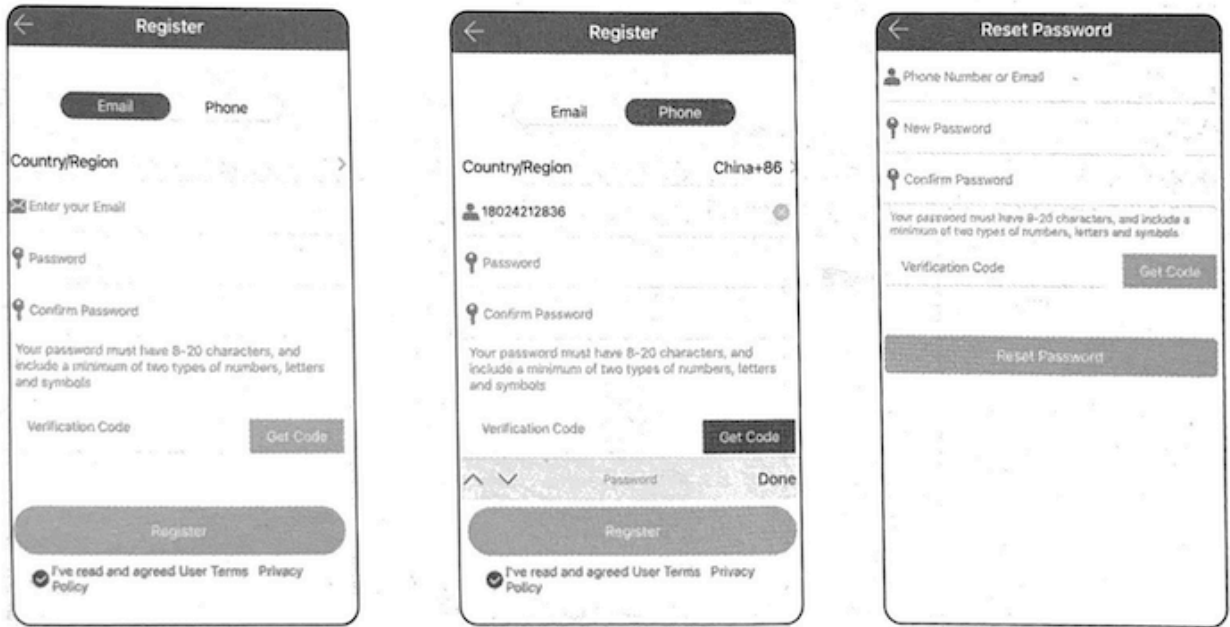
Register

Email Phone

Country/Region

Enter your Email

Password

Confirm Password

Your password must have 8-20 characters, and include a minimum of two types of numbers, letters and symbols

Verification Code Get Code

Register

I've read and agreed User Terms Privacy Policy

Register

Email Phone

Country/Region China+86

18024212836

Password

Confirm Password

Your password must have 8-20 characters, and include a minimum of two types of numbers, letters and symbols

Verification Code Get Code

Password Done

Register

I've read and agreed User Terms Privacy Policy

Reset Password

Phone Number or Email

New Password

Confirm Password

Your password must have 8-20 characters, and include a minimum of two types of numbers, letters and symbols

Verification Code Get Code

Reset Password